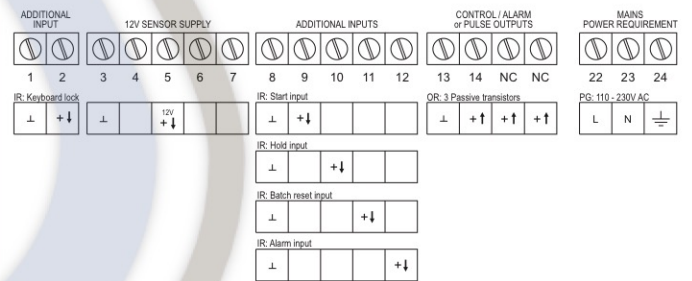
ADDITIONAL INPUT

12V SENSOR SUPPLY

ADDITIONAL INPUTS

CONTROL / ALARM or PULSE OUTPUTS

MAINS POWER REQUIREMENT

1 2 3 4 5 6 7 8 9 10 11 12 13 14 NC NC 22 23 24

IR: Keyboard lock

| ⊥ | +↓ |
|---|---|

| ⊥ | | 12V +↓ | | |
|---|---|---|---|---|

IR: Start input

| ⊥ | +↓ | | | |
|---|---|---|---|---|

IR: Hold input

| ⊥ | | +↓ | | |
|---|---|---|---|---|

IR: Batch reset input

| ⊥ | | | +↓ | |
|---|---|---|---|---|

IR: Alarm input

| ⊥ | | | | +↓ |
|---|---|---|---|---|

OR: 3 Passive transistors

| ⊥ | +↑ | +↑ | +↑ |
|---|---|---|---|

PG: 110 - 230V AC

| L | N | ⏚ |
|---|---|---|